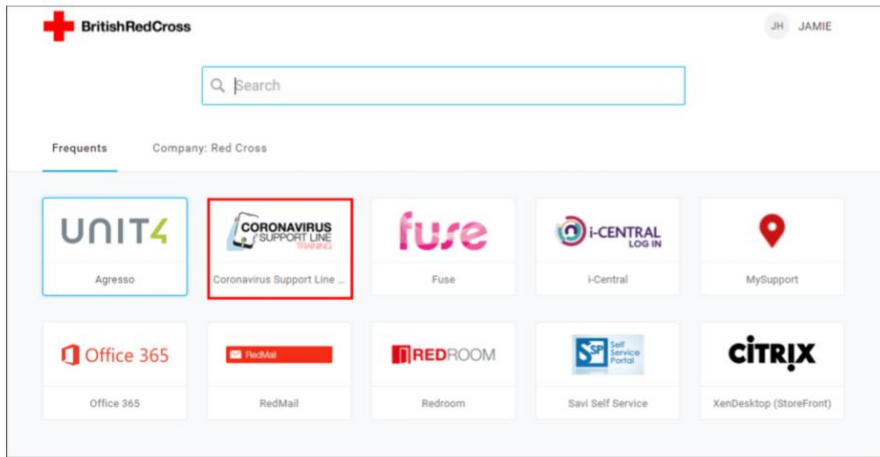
BritishRedCross

JH JAMIE

Search

Frequents

Company: Red Cross

UNIT4

Agresso

CORONAVIRUS SUPPORT LINE TRAINING

Coronavirus Support Line ...

fuse

Fuse

i-CENTRAL LOG IN

i-Central

MySupport

Office 365

Office 365

RedMail

RedMail

REDROOM

Redroom

SP Self Service Portal

Savi Self Service

CITRIX

XenDesktop (StoreFront)